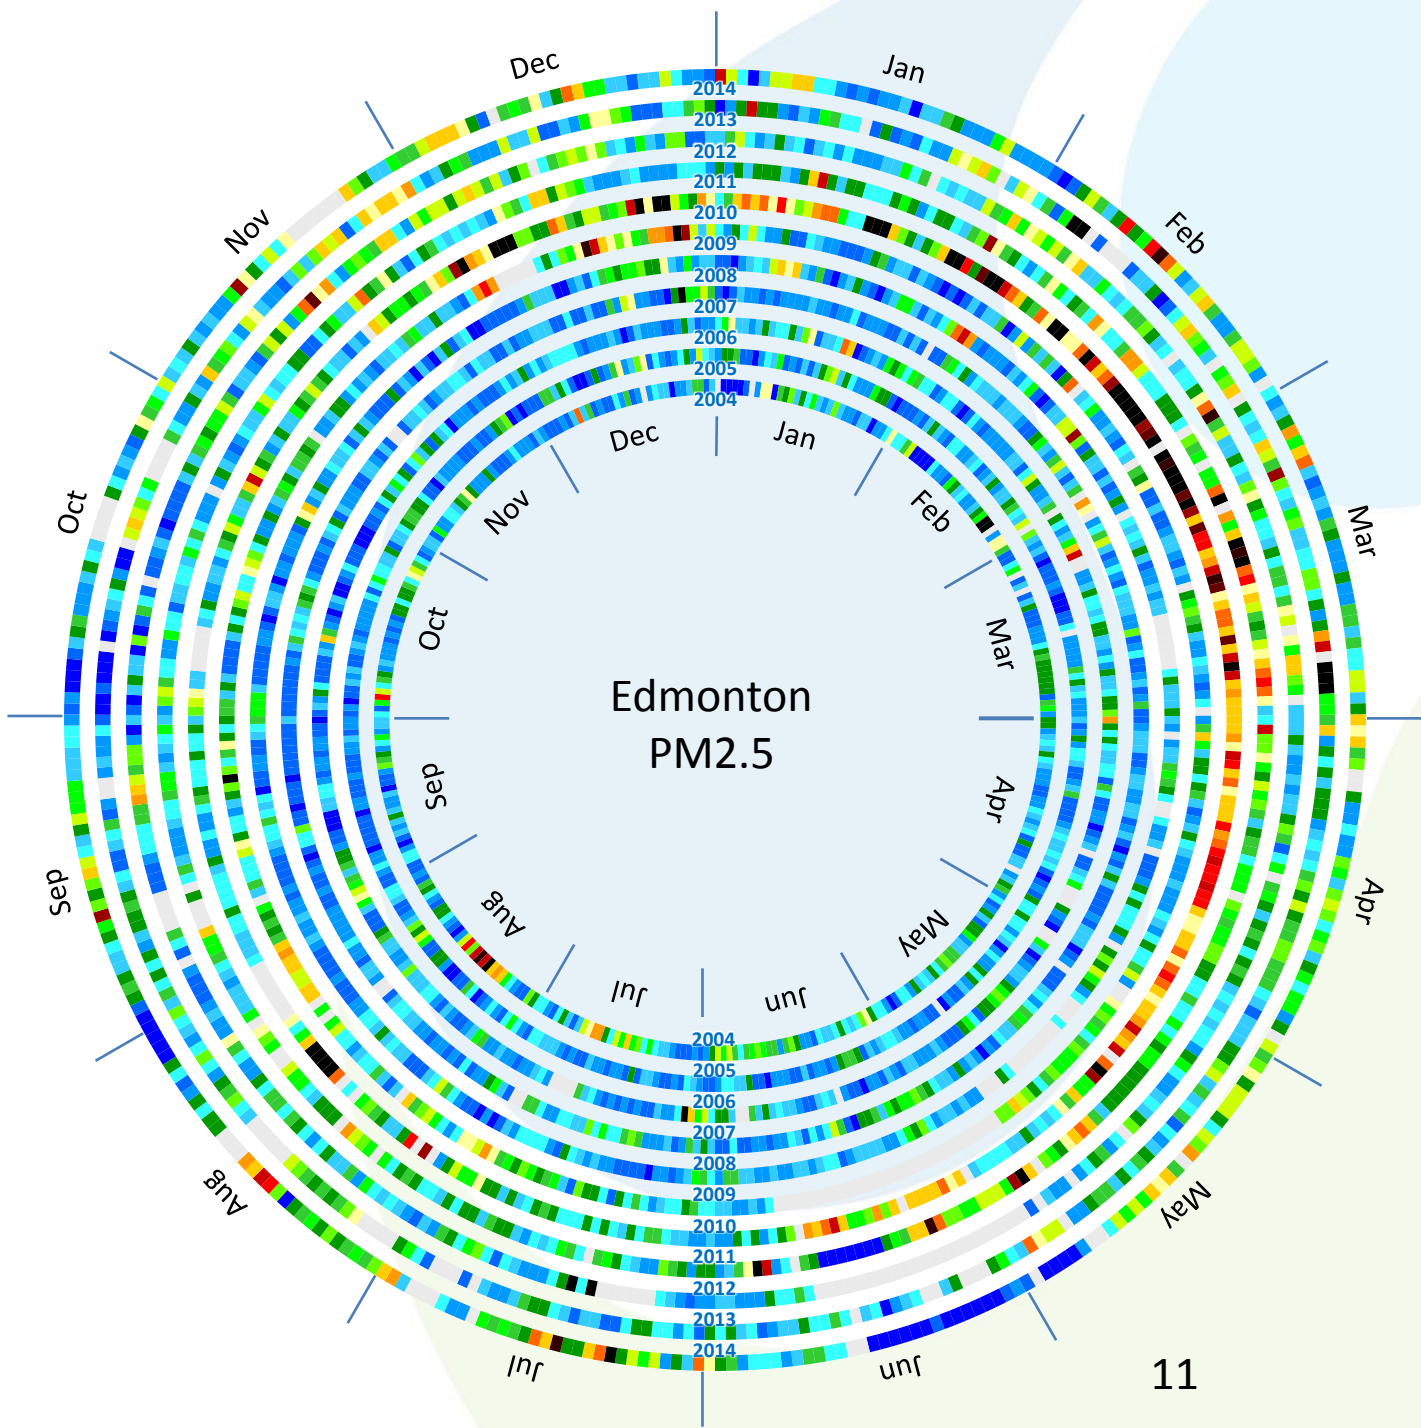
Dec
Jan
Feb
Mar
Apr
May
Jun
Jul
Aug
Sep
Oct
Nov
2014
2013
2012
2011
2010
2009
2008
2007
2006
2005
2004
Dec
Jan
Feb
Mar
Apr
May
Jun
Jul
Aug
Sep
Oct
Nov
Edmonton
PM2.5
2004
2005
2006
2007
2008
2009
2010
2011
2012
2013
2014
11